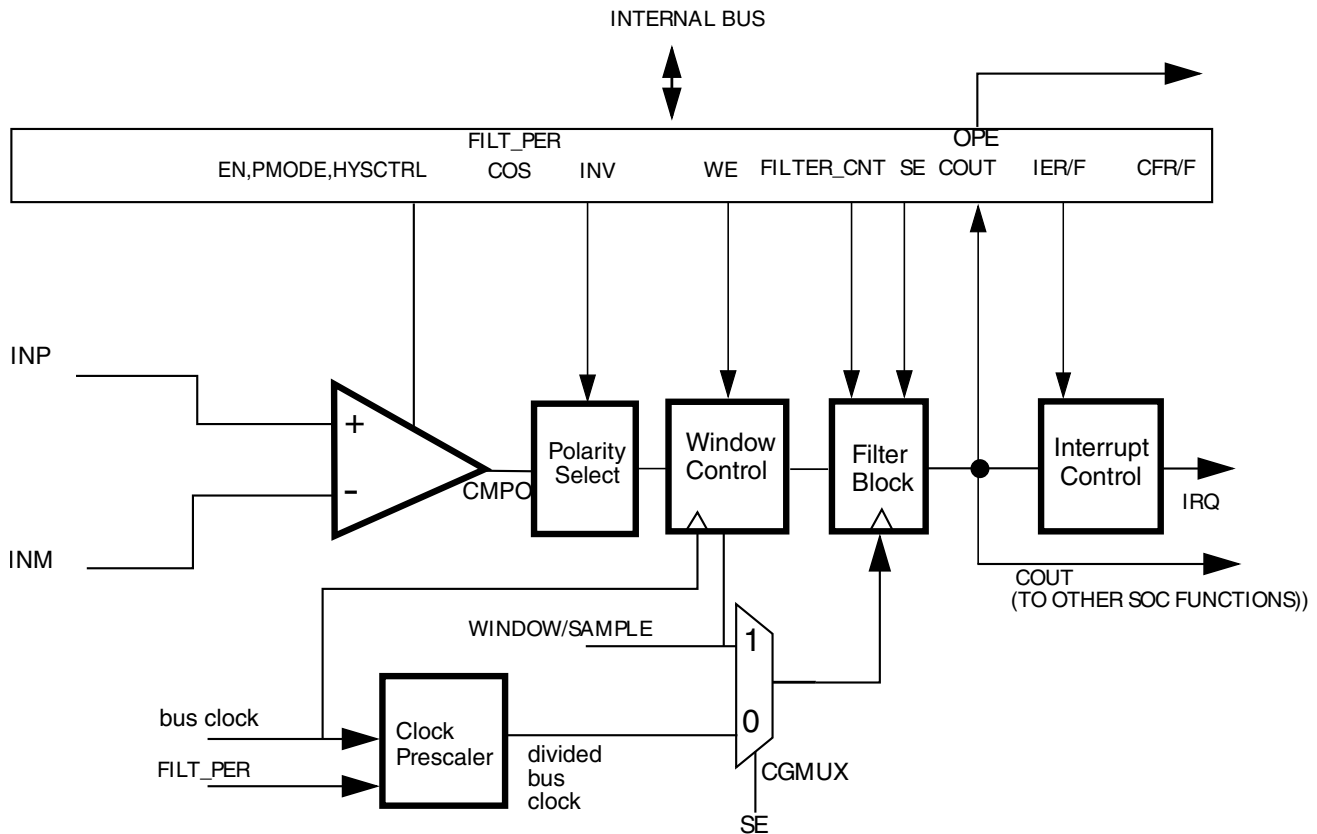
INTERNAL BUS

FILT_PER

OPE

EN,PMODE,HYSCTRL

COS

INV

WE

FILTER_CNT

SE

COUT

IER/F

CFR/F

INP

INM

+

-

CMPO

Polarity Select

Window Control

Filter Block

Interrupt Control

IRQ

COUT (TO OTHER SOC FUNCTIONS))

WINDOW/SAMPLE

1

0

bus clock

FILT_PER

Clock Prescaler

divided bus clock

CGMUX

SE